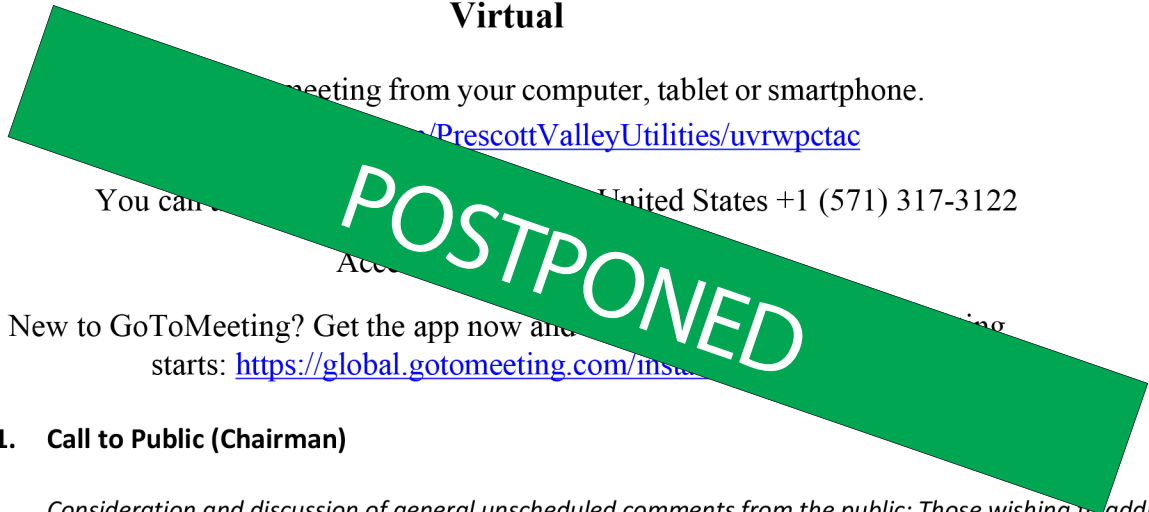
Virtual

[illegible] meeting from your computer, tablet or smartphone.
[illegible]/PrescottValleyUtilities/uvrwpctac

You can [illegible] United States +1 (571) 317-3122

Acce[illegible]

POSTPONED

New to GoToMeeting? Get the app now and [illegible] starts: https://global.gotomeeting.com/inst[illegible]

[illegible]. Call to Public (Chairman)

Consideration and discussion of general unscheduled comments from the public: Those wishing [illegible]